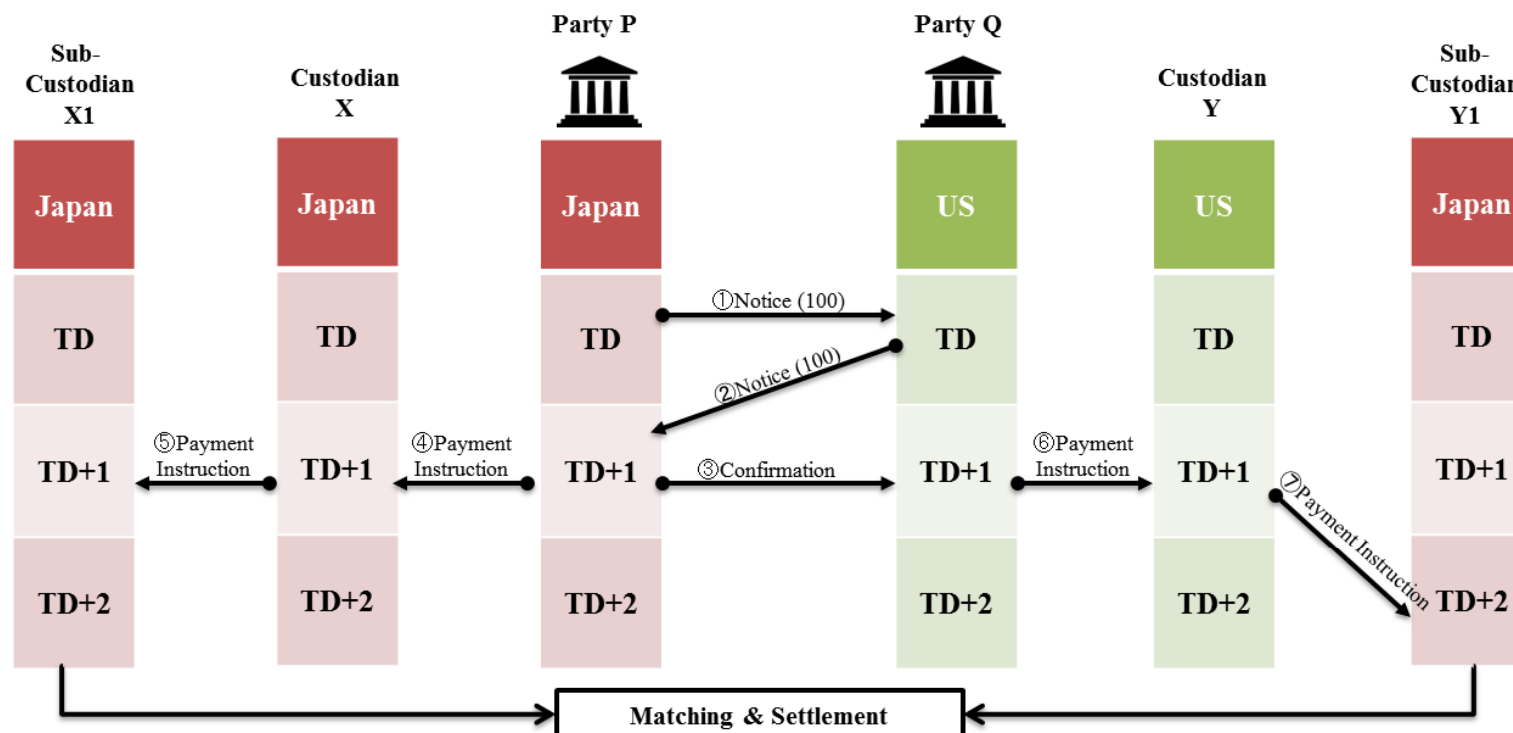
Sub-Custodian X1

Japan

TD

TD+1

TD+2

Custodian X

Japan

TD

TD+1

TD+2

Party P

Japan

TD

TD+1

TD+2

Party Q

US

TD

TD+1

TD+2

Custodian Y

US

TD

TD+1

TD+2

Sub-Custodian Y1

Japan

TD

TD+1

TD+2

①Notice (100)

②Notice (100)

③Confirmation

④Payment Instruction

⑤Payment Instruction

⑥Payment Instruction

⑦Payment Instruction

Matching & Settlement